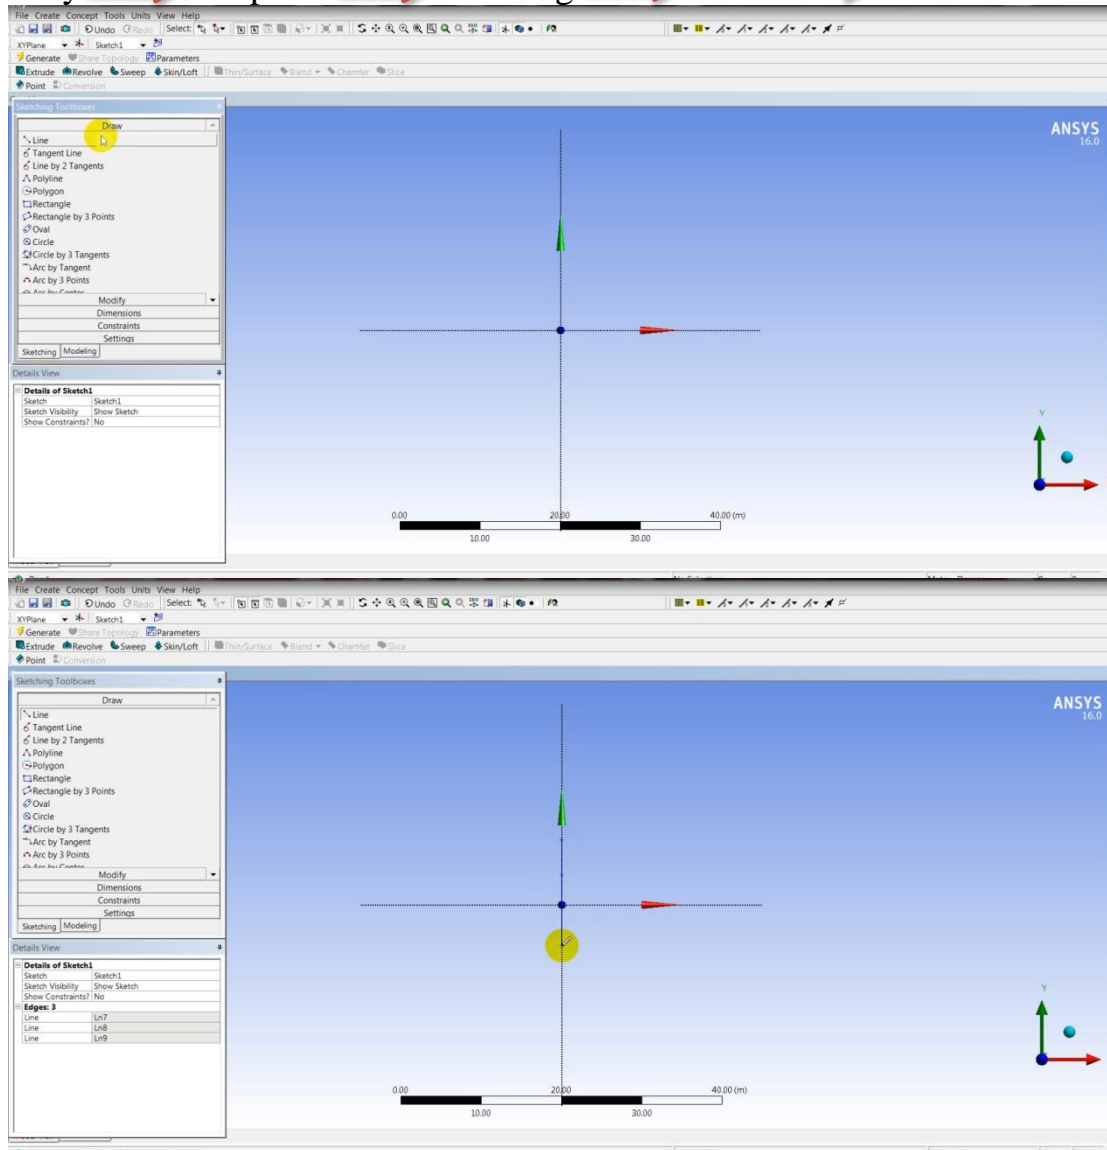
File Create Concept Tools Units View Help
Undo Redo Select:
XYPlane Sketch1
Generate Share Topology Parameters
Extrude Revolve Sweep Skin/Loft Thin/Surface Blend Chamfer Slice
Point Conversion

Sketching Toolboxes
Draw
Line
Tangent Line
Line by 2 Tangents
Polyline
Polygon
Rectangle
Rectangle by 3 Points
Oval
Circle
Circle by 3 Tangents
Arc by Tangent
Arc by 3 Points
Modify
Dimensions
Constraints
Settings
Sketching Modeling

Details View
| Details of Sketch1 | |
|---|---|
| Sketch | Sketch1 |
| Sketch Visibility | Show Sketch |
| Show Constraints? | No |

ANSYS
16.0

Y

0.00 20.00 40.00 (m)
10.00 30.00

File Create Concept Tools Units View Help
Undo Redo Select:
XYPlane Sketch1
Generate Share Topology Parameters
Extrude Revolve Sweep Skin/Loft Thin/Surface Blend Chamfer Slice
Point Conversion

Sketching Toolboxes
Draw
Line
Tangent Line
Line by 2 Tangents
Polyline
Polygon
Rectangle
Rectangle by 3 Points
Oval
Circle
Circle by 3 Tangents
Arc by Tangent
Arc by 3 Points
Modify
Dimensions
Constraints
Settings
Sketching Modeling

Details View
| Details of Sketch1 | |
|---|---|
| Sketch | Sketch1 |
| Sketch Visibility | Show Sketch |
| Show Constraints? | No |
| Edges: 3 | |
| Line | Ln7 |
| Line | Ln8 |
| Line | Ln9 |

ANSYS
16.0

Y

0.00 20.00 40.00 (m)
10.00 30.00